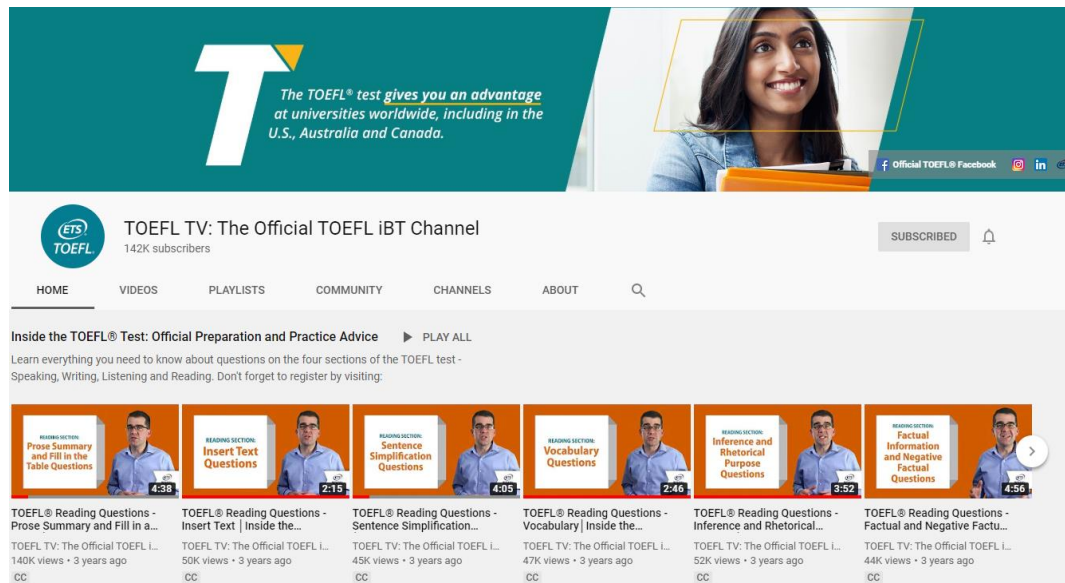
The TOEFL® test gives you an advantage at universities worldwide, including in the U.S., Australia and Canada.

Official TOEFL® Facebook

ETS TOEFL

TOEFL TV: The Official TOEFL iBT Channel
142K subscribers

SUBSCRIBED

HOME VIDEOS PLAYLISTS COMMUNITY CHANNELS ABOUT

Inside the TOEFL® Test: Official Preparation and Practice Advice PLAY ALL

Learn everything you need to know about questions on the four sections of the TOEFL test - Speaking, Writing, Listening and Reading. Don't forget to register by visiting:

READING SECTION: Prose Summary and Fill in the Table Questions
4:38
TOEFL® Reading Questions - Prose Summary and Fill in a...
TOEFL TV: The Official TOEFL i...
140K views • 3 years ago
CC

READING SECTION: Insert Text Questions
2:15
TOEFL® Reading Questions - Insert Text | Inside the...
TOEFL TV: The Official TOEFL i...
50K views • 3 years ago
CC

READING SECTION: Sentence Simplification Questions
4:05
TOEFL® Reading Questions - Sentence Simplification...
TOEFL TV: The Official TOEFL i...
45K views • 3 years ago
CC

READING SECTION: Vocabulary Questions
2:46
TOEFL® Reading Questions - Vocabulary| Inside the...
TOEFL TV: The Official TOEFL i...
47K views • 3 years ago
CC

READING SECTION: Inference and Rhetorical Purpose Questions
3:52
TOEFL® Reading Questions - Inference and Rhetorical...
TOEFL TV: The Official TOEFL i...
52K views • 3 years ago
CC

READING SECTION: Factual Information and Negative Factual Questions
4:56
TOEFL® Reading Questions - Factual and Negative Factu...
TOEFL TV: The Official TOEFL i...
44K views • 3 years ago
CC